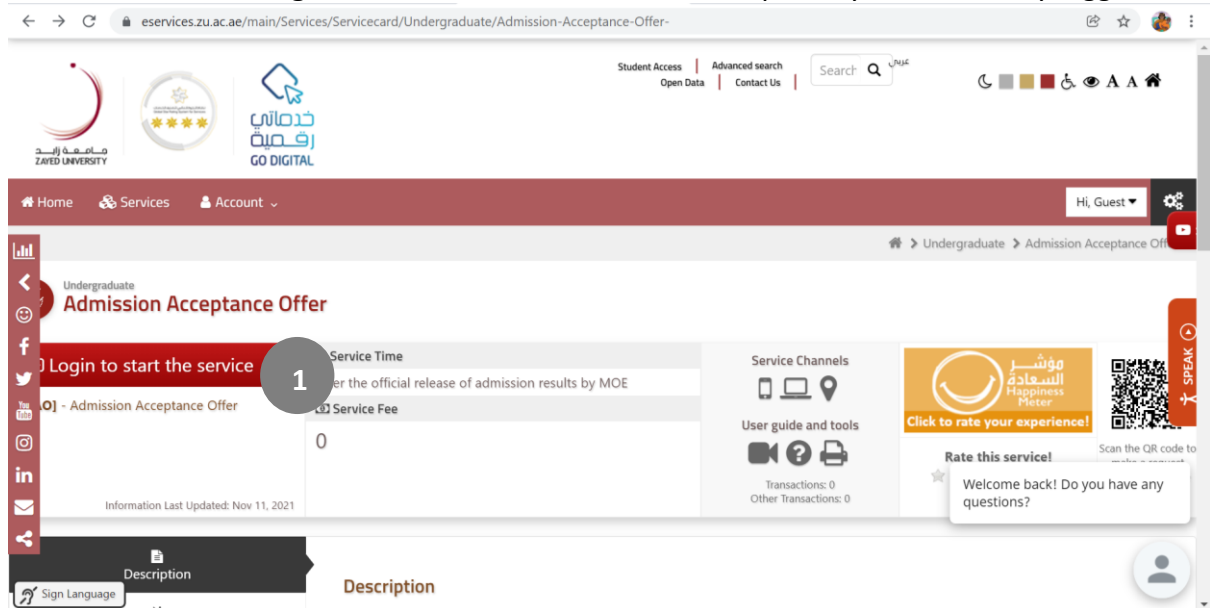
eservices.zu.ac.ae/main/Services/Servicecard/Undergraduate/Admission-Acceptance-Offer-

جامعة زايد
ZAYED UNIVERSITY

خدماتي رقمية
GO DIGITAL

Student Access | Advanced search
Open Data | Contact Us |
Search
عربي

A A

Home Services Account
Hi, Guest

Undergraduate > Admission Acceptance Off

Undergraduate
Admission Acceptance Offer

] Login to start the service
1
O] - Admission Acceptance Offer

Information Last Updated: Nov 11, 2021

Service Time
er the official release of admission results by MOE
Service Fee
0

Service Channels
User guide and tools
Transactions: 0
Other Transactions: 0

مؤشر السعادة
Happiness Meter
Click to rate your experience!

Rate this service!

Scan the QR code to

SPEAK

Welcome back! Do you have any questions?

Description

Description

Sign Language